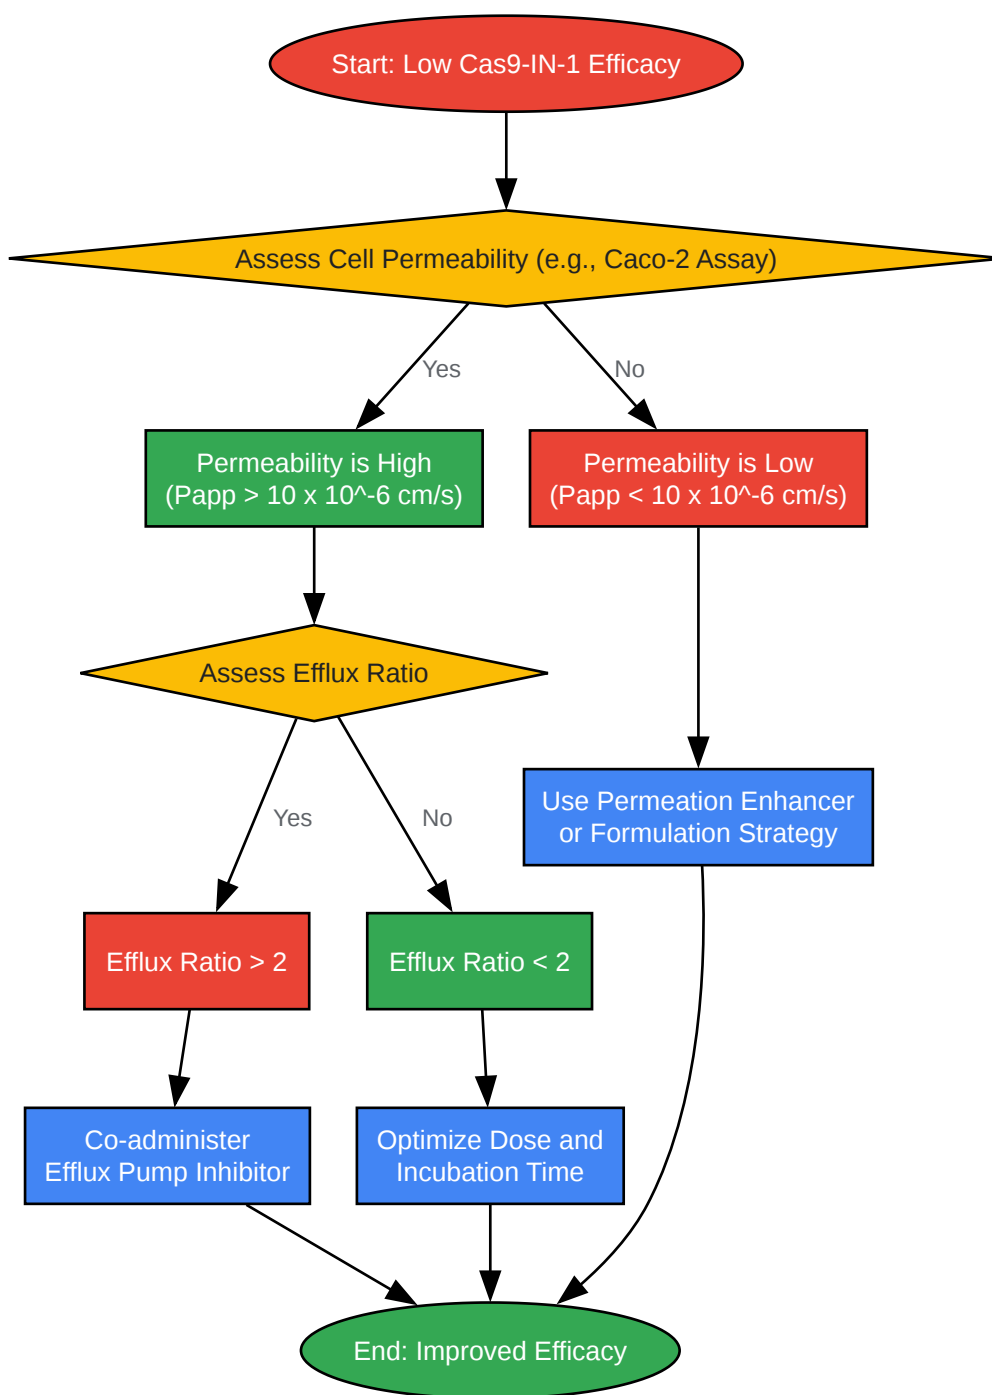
Start: Low Cas9-IN-1 Efficacy

Assess Cell Permeability (e.g., Caco-2 Assay)

Yes

No

Permeability is High (Papp > 10 x 10^-6 cm/s)

Permeability is Low (Papp < 10 x 10^-6 cm/s)

Assess Efflux Ratio

Use Permeation Enhancer or Formulation Strategy

Yes

No

Efflux Ratio > 2

Efflux Ratio < 2

Co-administer Efflux Pump Inhibitor

Optimize Dose and Incubation Time

End: Improved Efficacy